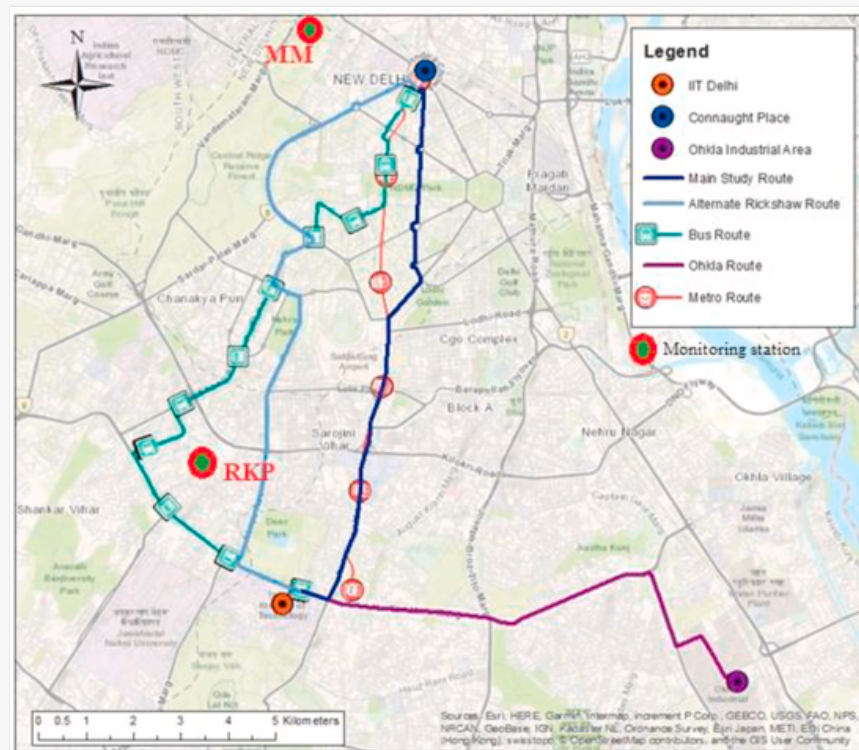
N

MM

NEW DELHI

Legend
IIT Delhi
Connaught Place
Ohkla Industrial Area
Main Study Route
Alternate Rickshaw Route
Bus Route
Ohkla Route
Metro Route

Monitoring station

Pragati Maidan

Chanakya Puri

Cgo Complex

Block A

Sarojini Nagar

Nehru Nagar

RKP

Shankar Vihar

Okhla Village

0 0.5 1 2 3 4 5 Kilometers

Sources: Esri, HERE, Garmin, Intermap, increment P Corp., GEBCO, USGS, FAO, NPS, NRCAN, GeoBase, IGN, Kadaster NL, Ordnance Survey, Esri Japan, METI, Esri China (Hong Kong), swisstopo, © OpenStreetMap contributors, and the GIS User Community